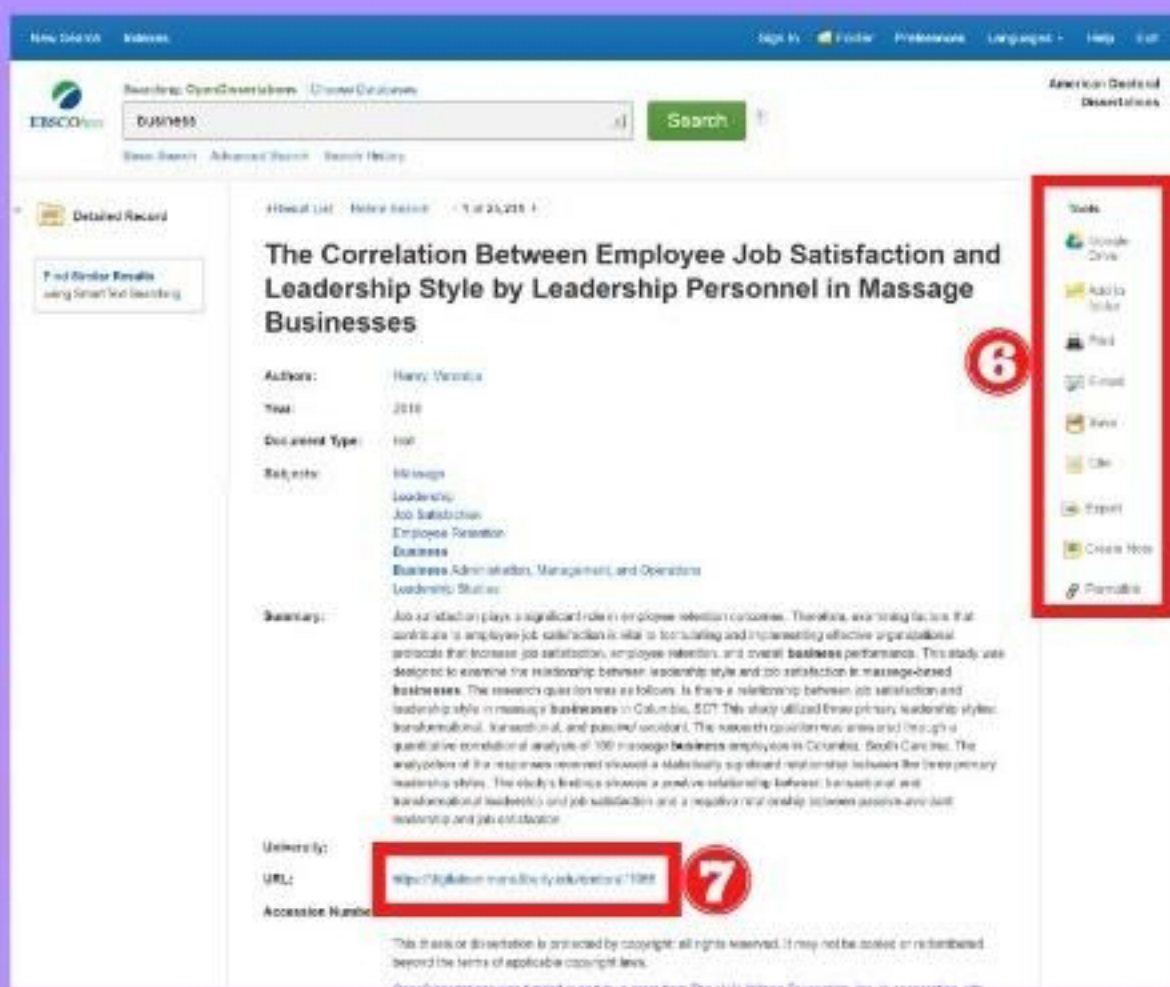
New Search Indexes Sign In Folder Preferences Languages Help Exit

EBSCOhost Searching: OpenDissertations Choose Databases
business
Search
Basic Search Advanced Search Search History

American Doctoral Dissertations

Detailed Record

Find Similar Results using SmartText Searching

Result List Refine Search 1 of 25,235

The Correlation Between Employee Job Satisfaction and Leadership Style by Leadership Personnel in Massage Businesses

Authors: Henry, Veronica
Year: 2019
Document Type: Text
Subjects: Massage
Leadership
Job Satisfaction
Employee Retention
Business
Business Administration, Management, and Operations
Leadership Studies
Summary: Job satisfaction plays a significant role in employee retention outcomes. Therefore, examining factors that contribute to employee job satisfaction is vital to formulating and implementing effective organizational protocols that increase job satisfaction, employee retention, and overall business performance. This study was designed to examine the relationship between leadership style and job satisfaction in massage-based businesses. The research question was as follows: Is there a relationship between job satisfaction and leadership style in massage businesses in Columbia, SC? This study utilized three primary leadership styles: transformational, transactional, and passive/avoidant. The research question was answered through a quantitative correlational analysis of 100 massage business employees in Columbia, South Carolina. The analyzation of the responses received showed a statistically significant relationship between the three primary leadership styles. The study's findings showed a positive relationship between transactional and transformational leadership and job satisfaction and a negative relationship between passive-avoidant leadership and job satisfaction.
University:
URL: https://digitalcommons.liberty.edu/doctoral/1988
Accession Number:

This thesis or dissertation is protected by copyright: all rights reserved. It may not be copied or redistributed beyond the terms of applicable copyright laws.

Tools
Google Drive
Add to folder
Print
E-mail
Save
Cite
Export
Create Note
Permalink

6
7